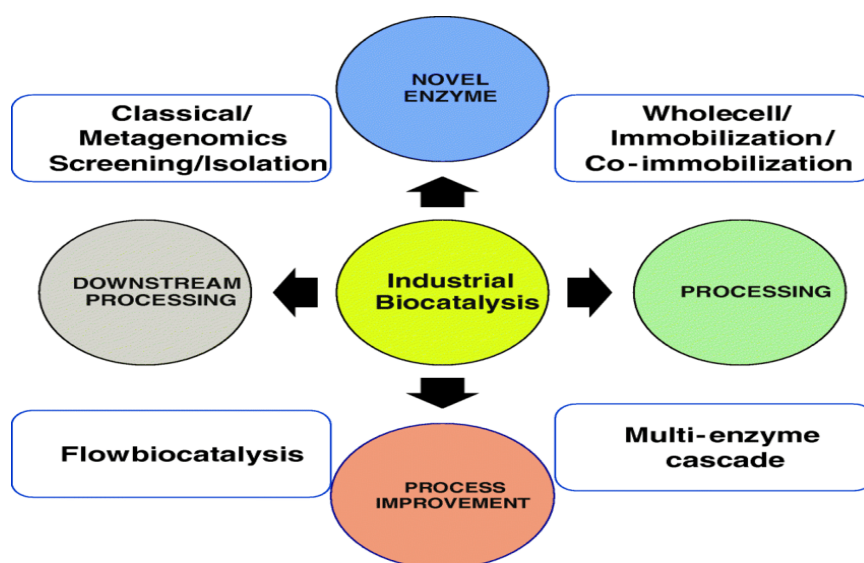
NOVEL ENZYME

Classical/ Metagenomics Screening/Isolation

Wholecell/ Immobilization/ Co-immobilization

DOWNSTREAM PROCESSING

Industrial Biocatalysis

PROCESSING

Flowbiocatalysis

PROCESS IMPROVEMENT

Multi-enzyme cascade